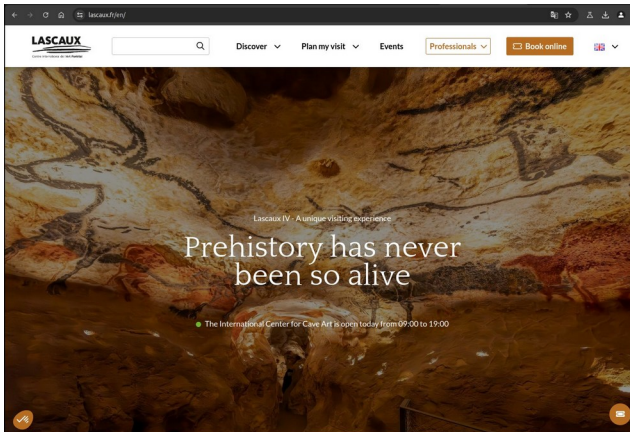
lascaux.fr/en/

LASCAUX
Centre International de l'Art Pariétal

Discover
Plan my visit
Events
Professionals
Book online

Lascaux IV - A unique visiting experience

Prehistory has never been so alive

The International Center for Cave Art is open today from 09:00 to 19:00